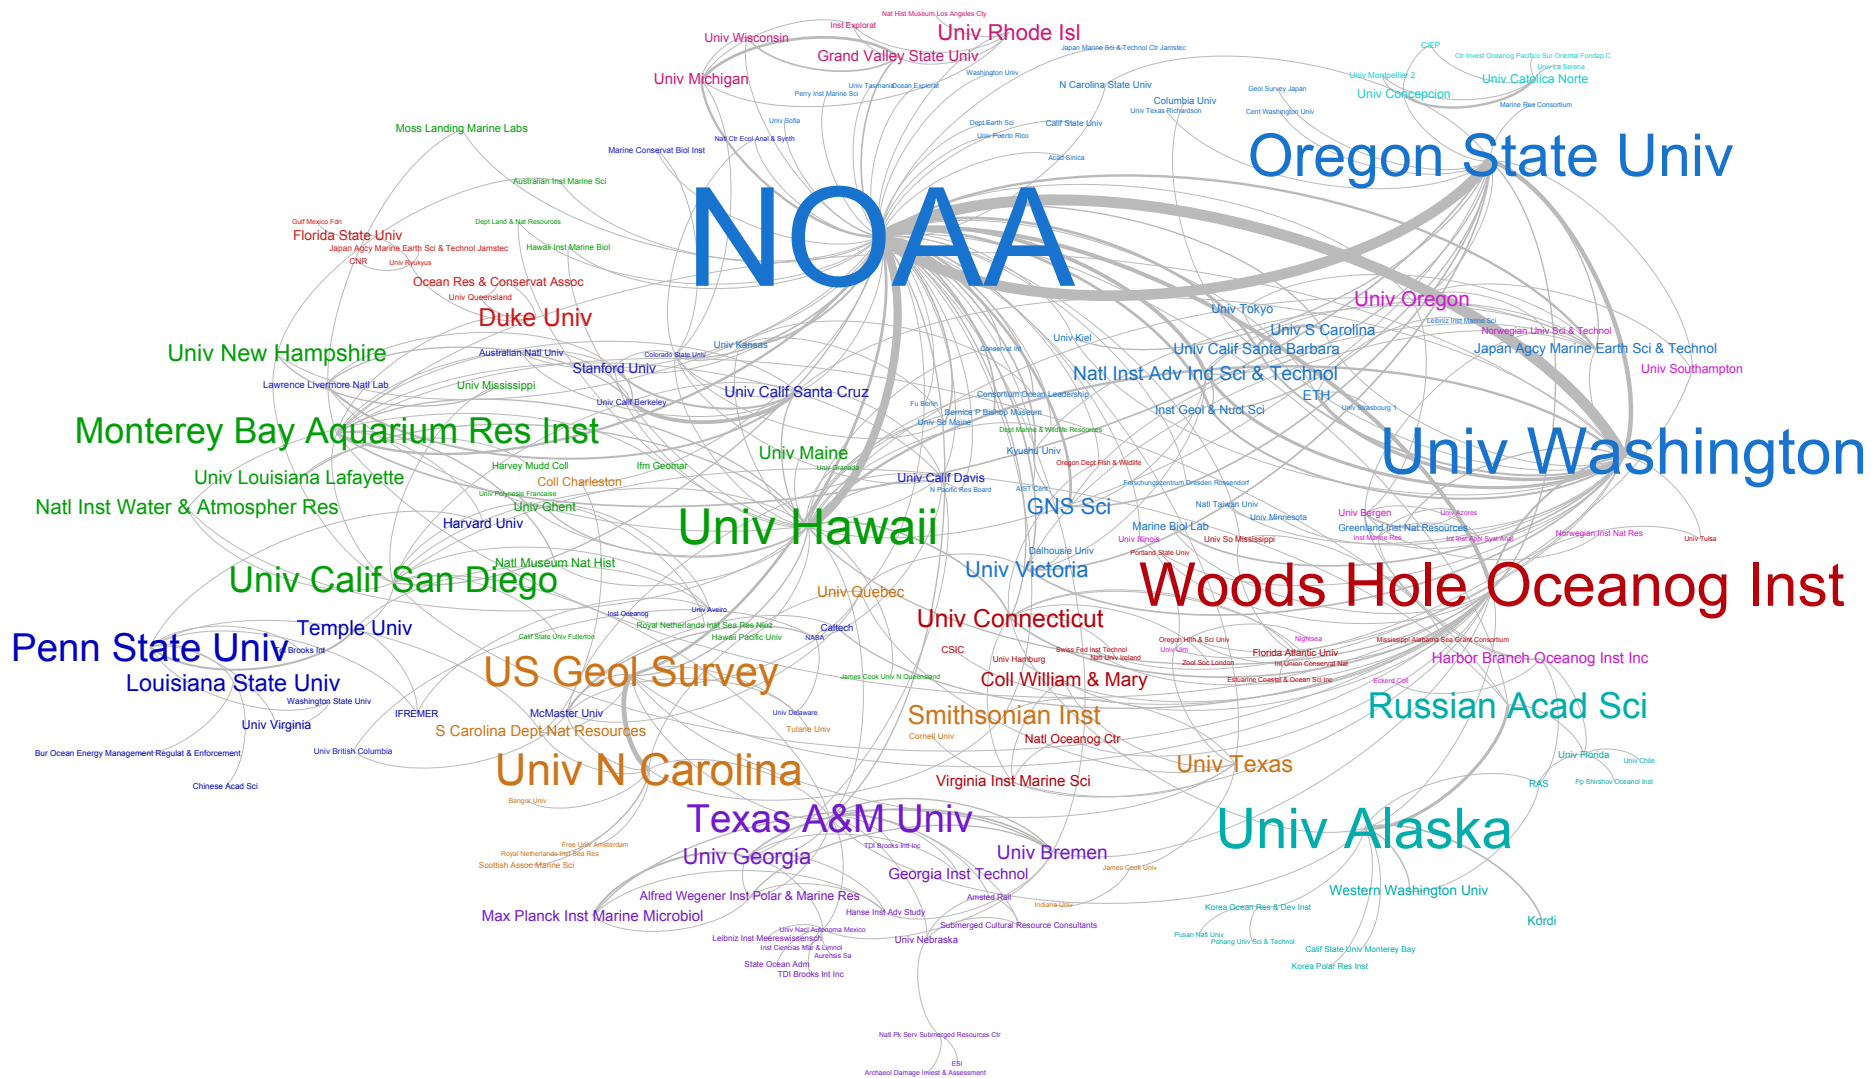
Nat Hist Museum Los Angeles Cty
Inst Explorat
Univ Rhode Isl
Univ Wisconsin
Grand Valley State Univ
Japan Marine Sci & Technol Ctr Jamstec
CIEP
Ctr Invest Oceanog Pacifico Sur Oriental Fondap C
Univ La Serena
Univ Michigan
Washington Univ
Univ Montpellier 2
Univ Catolica Norte
Univ Tasmania
Ocean Explorat
N Carolina State Univ
Perry Inst Marine Sci
Geol Survey Japan
Univ Concepcion
Columbia Univ
Univ Texas Richardson
Cent Washington Univ
Marine Res Consortium
Univ Sofia
Dept Earth Sci
Calif State Univ
Moss Landing Marine Labs
Univ Puerto Rico
Natl Ctr Ecol Anal & Synth
Oregon State Univ
Marine Conservat Biol Inst
Acad Sinica
Australian Inst Marine Sci
NOAA
Gulf Mexico Fdn
Dept Land & Nat Resources
Florida State Univ
Japan Agcy Marine Earth Sci & Technol Jamstec
Hawaii Inst Marine Biol
CNR
Univ Ryukyus
Ocean Res & Conservat Assoc
Univ Queensland
Univ Tokyo
Univ Oregon
Duke Univ
Leibniz Inst Marine Sci
Univ S Carolina
Norwegian Univ Sci & Technol
Univ New Hampshire
Univ Kiel
Univ Kansas
Univ Calif Santa Barbara
Japan Agcy Marine Earth Sci & Technol
Australian Natl Univ
Colorado State Univ
Conservat Int
Stanford Univ
Natl Inst Adv Ind Sci & Technol
Univ Southampton
Lawrence Livermore Natl Lab
Univ Mississippi
Univ Calif Santa Cruz
Consortium Ocean Leadership
ETH
Univ Calif Berkeley
Fu Berlin
Bernice P Bishop Museum
Univ Strasbourg 1
Monterey Bay Aquarium Res Inst
Inst Geol & Nucl Sci
Univ So Maine
Dept Marine & Wildlife Resources
Univ Washington
Univ Maine
Kyushu Univ
Harvey Mudd Coll
Ifm Geomar
Univ Granada
Oregon Dept Fish & Wildlife
Univ Louisiana Lafayette
Univ Calif Davis
Coll Charleston
Forschungszentrum Dresden Rossendorf
Univ Polynesie Francaise
N Pacific Res Board
AIST Cent
Natl Inst Water & Atmospher Res
Univ Ghent
GNS Sci
Natl Taiwan Univ
Univ Minnesota
Univ Bergen
Univ Azores
Univ Hawaii
Greenland Inst Nat Resources
Harvard Univ
Marine Biol Lab
Inst Marine Res
Int Inst Appl Syst Anal
Univ Illinois
Univ So Mississippi
Norwegian Inst Nat Res
Univ Tulsa
Dalhousie Univ
Natl Museum Nat Hist
Portland State Univ
Univ Calif San Diego
Univ Victoria
Woods Hole Oceanog Inst
Univ Quebec
Inst Oceanog
Univ Aveiro
Temple Univ
Royal Netherlands Inst Sea Res Nioz
Univ Connecticut
Caltech
Calif State Univ Fullerton
Hawaii Pacific Univ
NASA
Oregon Hlth & Sci Univ
Nightsea
Mississippi Alabama Sea Grant Consortium
Penn State Univ
Brooks Int
CSIC
Swiss Fed Inst Technol
Florida Atlantic Univ
Univ Ulm
Natl Univ Ireland
Harbor Branch Oceanog Inst Inc
US Geol Survey
Univ Hamburg
Zool Soc London
Int Union Conservat Nat
James Cook Univ N Queensland
Coll William & Mary
Estuarine Coastal & Ocean Sci Inc
Eckerd Coll
Louisiana State Univ
Russian Acad Sci
Washington State Univ
IFREMER
Univ Delaware
Smithsonian Inst
McMaster Univ
Univ Virginia
Tulane Univ
S Carolina Dept Nat Resources
Cornell Univ
Natl Oceanog Ctr
Univ Florida
Bur Ocean Energy Management Regulat & Enforcement
Univ British Columbia
Univ Chile
Univ Texas
Univ N Carolina
Virginia Inst Marine Sci
RAS
Pp Shirshov Oceanol Inst
Chinese Acad Sci
Bangor Univ
Texas A&M Univ
Univ Alaska
Free Univ Amsterdam
TDI Brooks Int Inc
Royal Netherlands Inst Sea Res
Univ Georgia
Univ Bremen
Scottish Assoc Marine Sci
James Cook Univ
Georgia Inst Technol
Alfred Wegener Inst Polar & Marine Res
Western Washington Univ
Amsted Rail
Indiana Univ
Korea Ocean Res & Dev Inst
Max Planck Inst Marine Microbiol
Hanse Inst Adv Study
Kordi
Univ Nacl Autonoma Mexico
Submerged Cultural Resource Consultants
Leibniz Inst Meereswissensch
Univ Nebraska
Pusan Natl Univ
Inst Ciencias Mar & Limnol
Pohang Univ Sci & Technol
Calif State Univ Monterey Bay
Aurensis Sa
State Ocean Adm
Korea Polar Res Inst
TDI Brooks Intl Inc
Natl Pk Serv Submerged Resources Ctr
ESI
Archaeol Damage Invest & Assessment